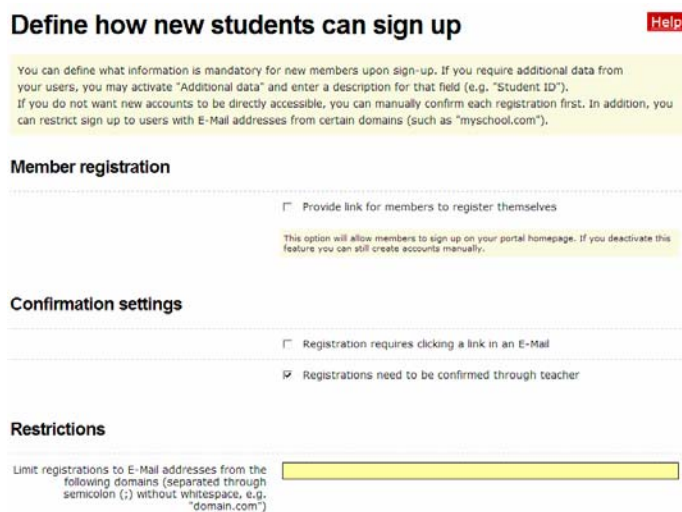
Define how new students can sign up

Help

You can define what information is mandatory for new members upon sign-up. If you require additional data from your users, you may activate "Additional data" and enter a description for that field (e.g. "Student ID").
If you do not want new accounts to be directly accessible, you can manually confirm each registration first. In addition, you can restrict sign up to users with E-Mail addresses from certain domains (such as "myschool.com").

Member registration

☐ Provide link for members to register themselves

This option will allow members to sign up on your portal homepage. If you deactivate this feature you can still create accounts manually.

Confirmation settings

☐ Registration requires clicking a link in an E-Mail

☑ Registrations need to be confirmed through teacher

Restrictions

Limit registrations to E-Mail addresses from the following domains (separated through semicolon (;) without whitespace, e.g. "domain.com")